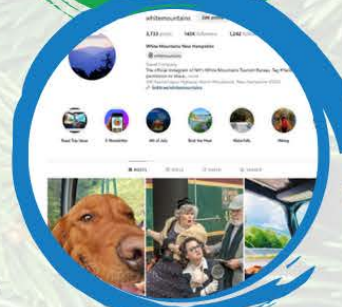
whitemountains

3,733 posts 140K followers 1,240 following

White Mountains New Hampshire

Travel Company

The official Instagram of NH White Mountains Tourism Bureau. Tag #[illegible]

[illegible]

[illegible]

Road Trip Ideas E-Newsletter 4th of July Find the Fest Waterfalls Hiking

POSTS REELS VIDEOS TAGGED